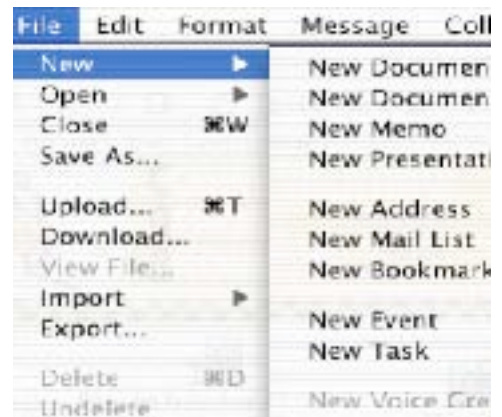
File Edit Format Message Coll

New
Open
Close ⌘W
Save As...

Upload... ⌘T
Download...
View File...
Import
Export...

Delete ⌘D
Undelete

New Documen
New Documen
New Memo
New Presentati

New Address
New Mail List
New Bookmark

New Event
New Task

New Voice Cre